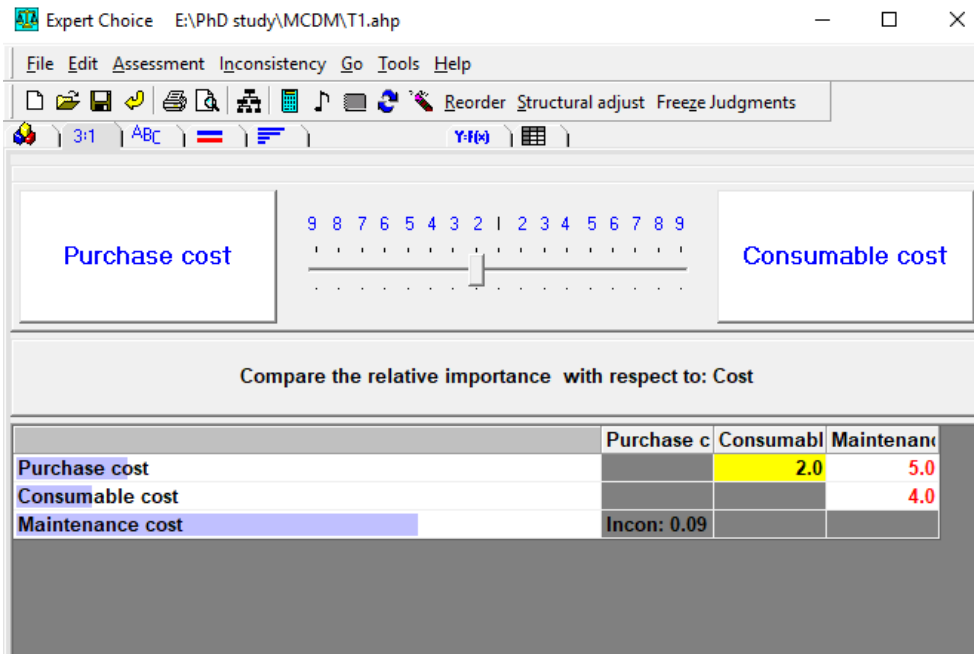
Expert Choice E:\PhD study\MCDM\T1.ahp

File Edit Assessment Inconsistency Go Tools Help

Reorder Structural adjust Freeze Judgments

3:1 ABC Y=f(x)

Purchase cost

9 8 7 6 5 4 3 2 1 2 3 4 5 6 7 8 9

Consumable cost

Compare the relative importance with respect to: Cost

| | Purchase c | Consumabl | Maintenanc |
|---|---|---|---|
| Purchase cost | | 2.0 | 5.0 |
| Consumable cost | | | 4.0 |
| Maintenance cost | Incon: 0.09 | | |